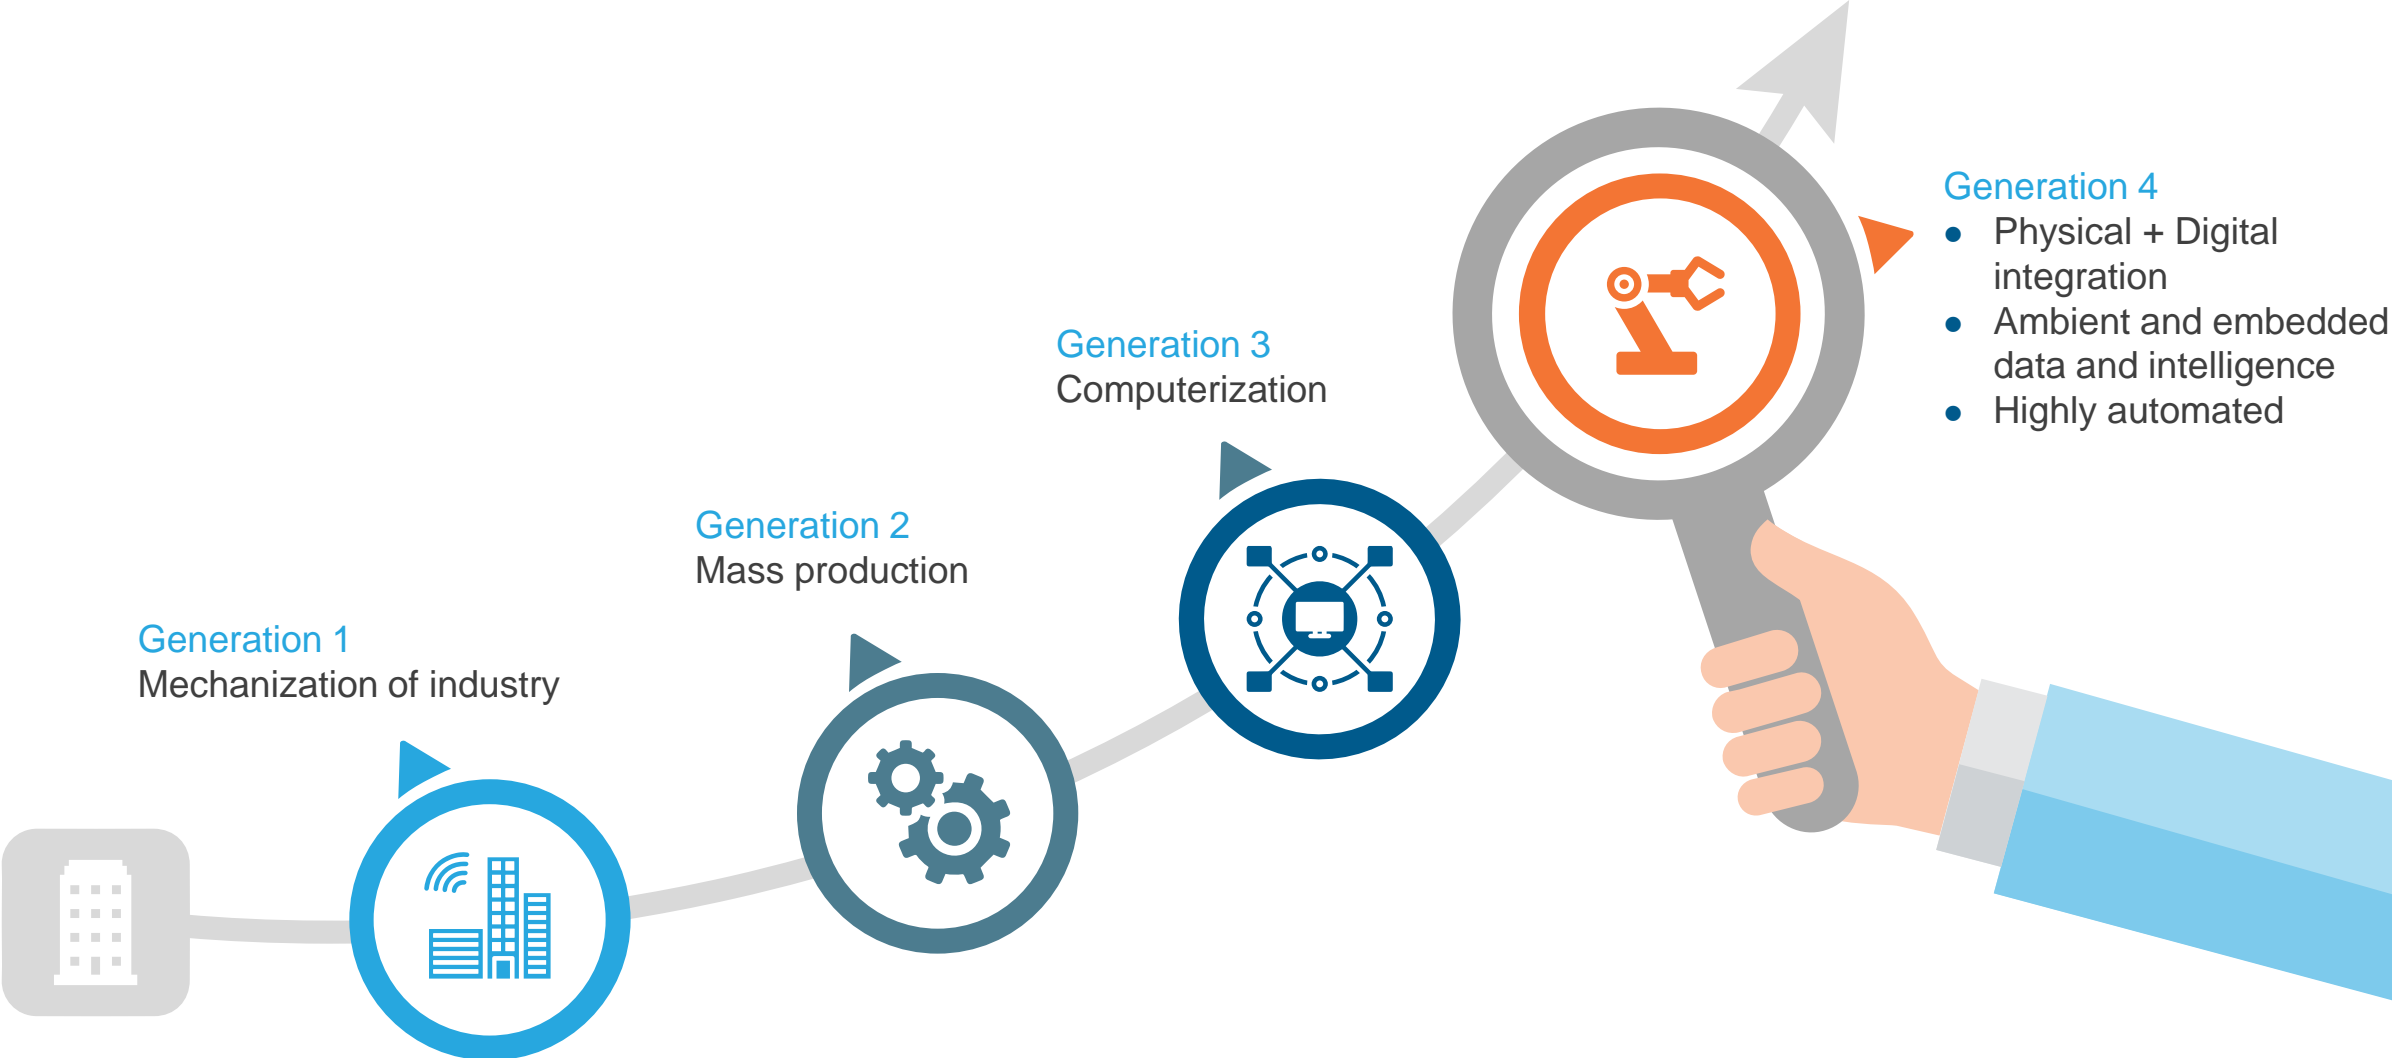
Generation 4
• Physical + Digital integration
• Ambient and embedded data and intelligence
• Highly automated

Generation 3
Computerization

Generation 2
Mass production

Generation 1
Mechanization of industry